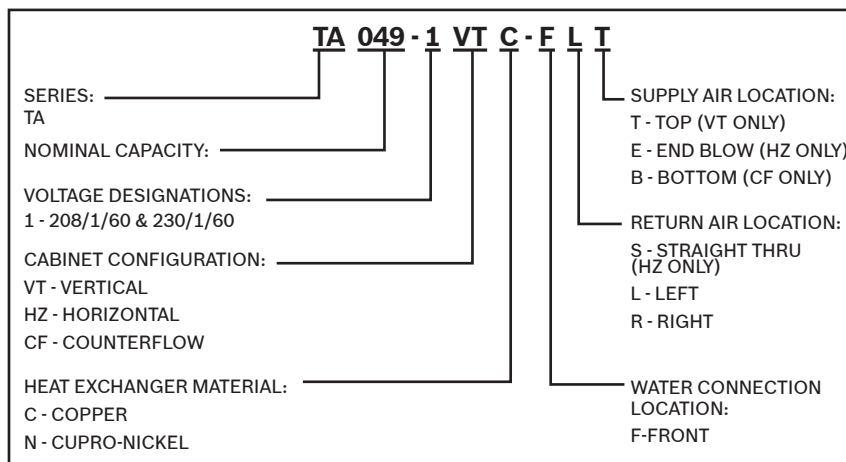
TA 049 - 1 VT C - F L T

SERIES:
TA

NOMINAL CAPACITY:

VOLTAGE DESIGNATIONS:
1 - 208/1/60 & 230/1/60

CABINET CONFIGURATION:
VT - VERTICAL
HZ - HORIZONTAL
CF - COUNTERFLOW

HEAT EXCHANGER MATERIAL:
C - COPPER
N - CUPRO-NICKEL

SUPPLY AIR LOCATION:
T - TOP (VT ONLY)
E - END BLOW (HZ ONLY)
B - BOTTOM (CF ONLY)

RETURN AIR LOCATION:
S - STRAIGHT THRU (HZ ONLY)
L - LEFT
R - RIGHT

WATER CONNECTION LOCATION:
F-FRONT